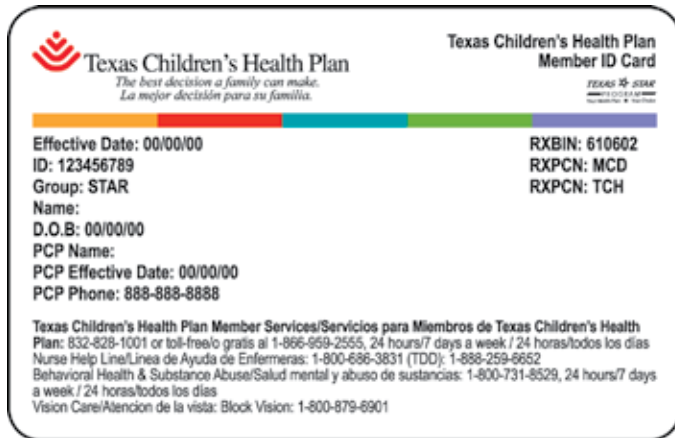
Texas Children's Health Plan
The best decision a family can make.
La mejor decisión para su familia.

Texas Children's Health Plan
Member ID Card

TEXAS STAR PROGRAM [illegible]

Effective Date: 00/00/00
ID: 123456789
Group: STAR
Name:
D.O.B: 00/00/00
PCP Name:
PCP Effective Date: 00/00/00
PCP Phone: 888-888-8888

RXBIN: 610602
RXPCN: MCD
RXPCN: TCH

Texas Children's Health Plan Member Services/Servicios para Miembros de Texas Children's Health Plan: 832-828-1001 or toll-free/o gratis al 1-866-959-2555, 24 hours/7 days a week / 24 horas/todos los dias
Nurse Help Line/Linea de Ayuda de Enfermeras: 1-800-686-3831 (TDD): 1-888-259-6652
Behavioral Health & Substance Abuse/Salud mental y abuso de sustancias: 1-800-731-8529, 24 hours/7 days a week / 24 horas/todos los dias
Vision Care/Atencion de la vista: Block Vision: 1-800-879-6901